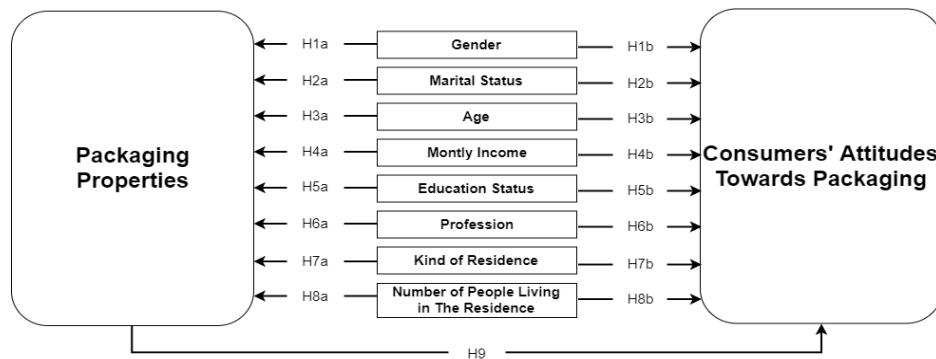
Packaging Properties

H1a
Gender
H1b

H2a
Marital Status
H2b

H3a
Age
H3b

H4a
Montly Income
H4b

H5a
Education Status
H5b

H6a
Profession
H6b

H7a
Kind of Residence
H7b

H8a
Number of People Living in The Residence
H8b

Consumers' Attitudes Towards Packaging

H9